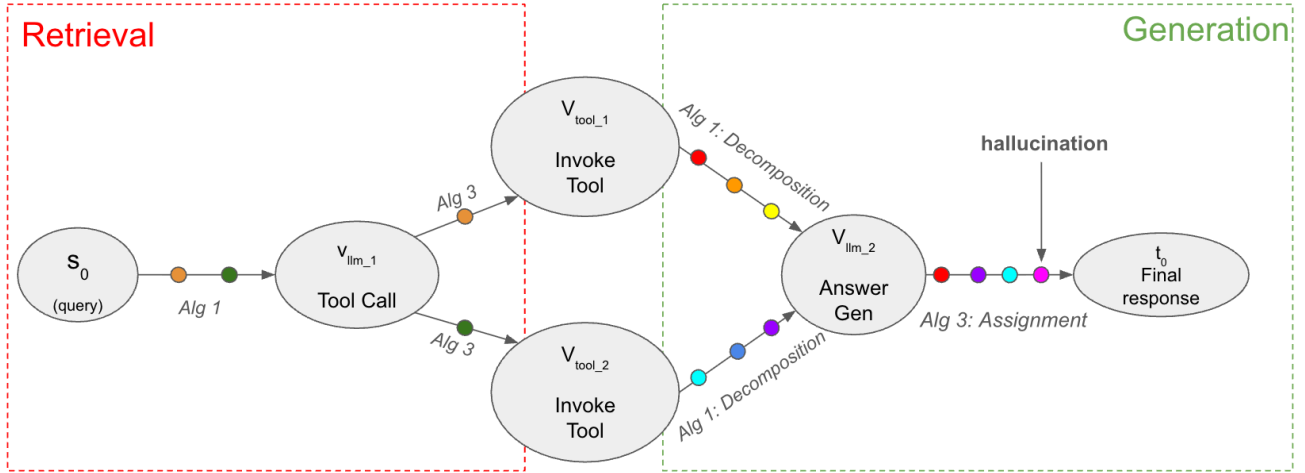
Retrieval

Generation

$s_0$
(query)

Alg 1

$v_{llm\_1}$
Tool Call

Alg 3

Alg 3

$V_{tool\_1}$
Invoke Tool

$V_{tool\_2}$
Invoke Tool

Alg 1: Decomposition

Alg 1: Decomposition

$V_{llm\_2}$
Answer Gen

hallucination

Alg 3: Assignment

$t_0$
Final response